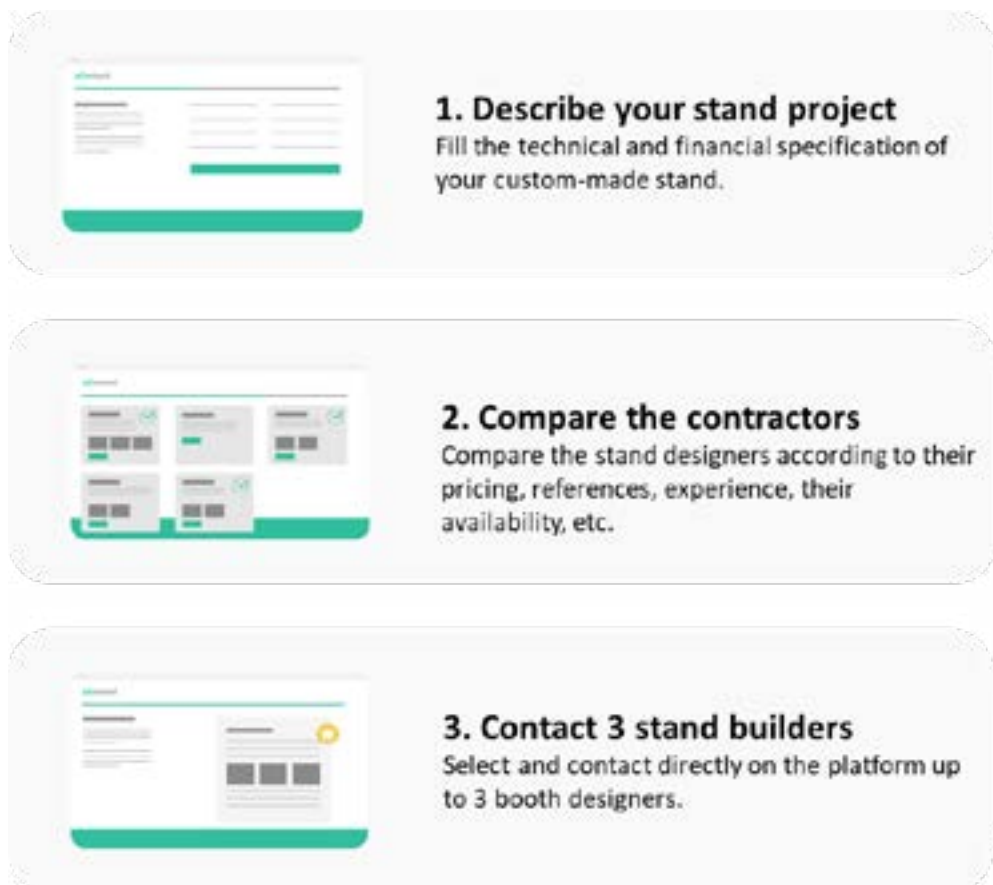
1. Describe your stand project
Fill the technical and financial specification of your custom-made stand.

2. Compare the contractors
Compare the stand designers according to their pricing, references, experience, their availability, etc.

3. Contact 3 stand builders
Select and contact directly on the platform up to 3 booth designers.